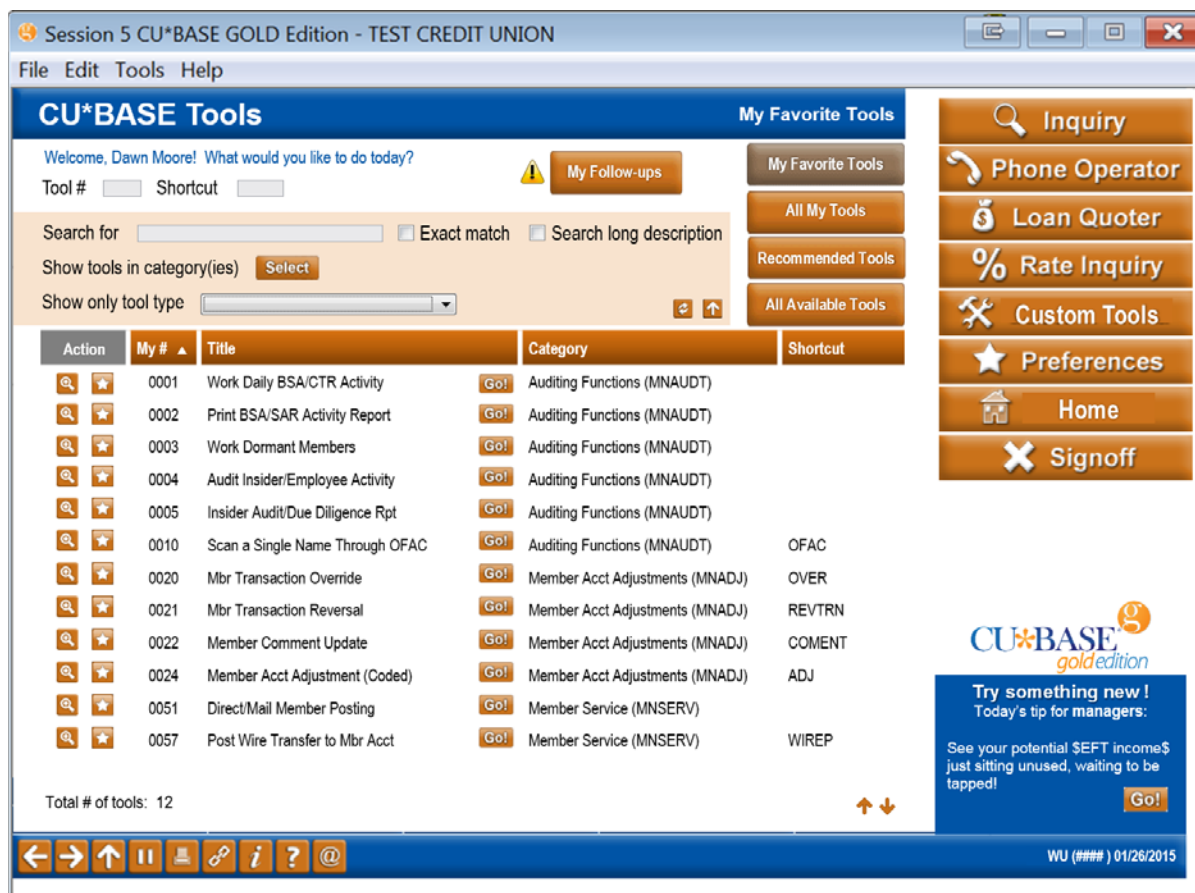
Session 5 CU*BASE GOLD Edition - TEST CREDIT UNION

File Edit Tools Help

CU*BASE Tools

My Favorite Tools

Welcome, Dawn Moore! What would you like to do today?

Tool #  Shortcut

My Follow-ups

My Favorite Tools

All My Tools

Recommended Tools

All Available Tools

Search for  Exact match  Search long description

Show tools in category(ies) Select

Show only tool type

| Action | My # ▲ | Title | | Category | Shortcut |
|---|---|---|---|---|---|
| | 0001 | Work Daily BSA/CTR Activity | Go! | Auditing Functions (MNAUDT) | |
| | 0002 | Print BSA/SAR Activity Report | Go! | Auditing Functions (MNAUDT) | |
| | 0003 | Work Dormant Members | Go! | Auditing Functions (MNAUDT) | |
| | 0004 | Audit Insider/Employee Activity | Go! | Auditing Functions (MNAUDT) | |
| | 0005 | Insider Audit/Due Diligence Rpt | Go! | Auditing Functions (MNAUDT) | |
| | 0010 | Scan a Single Name Through OFAC | Go! | Auditing Functions (MNAUDT) | OFAC |
| | 0020 | Mbr Transaction Override | Go! | Member Acct Adjustments (MNADJ) | OVER |
| | 0021 | Mbr Transaction Reversal | Go! | Member Acct Adjustments (MNADJ) | REVTRN |
| | 0022 | Member Comment Update | Go! | Member Acct Adjustments (MNADJ) | COMENT |
| | 0024 | Member Acct Adjustment (Coded) | Go! | Member Acct Adjustments (MNADJ) | ADJ |
| | 0051 | Direct/Mail Member Posting | Go! | Member Service (MNSERV) | |
| | 0057 | Post Wire Transfer to Mbr Acct | Go! | Member Service (MNSERV) | WIREP |

Total # of tools: 12

Inquiry

Phone Operator

Loan Quoter

Rate Inquiry

Custom Tools

Preferences

Home

Signoff

CU*BASE gold edition

Try something new!
Today's tip for managers:

See your potential $EFT income$ just sitting unused, waiting to be tapped!

Go!

WU (####) 01/26/2015